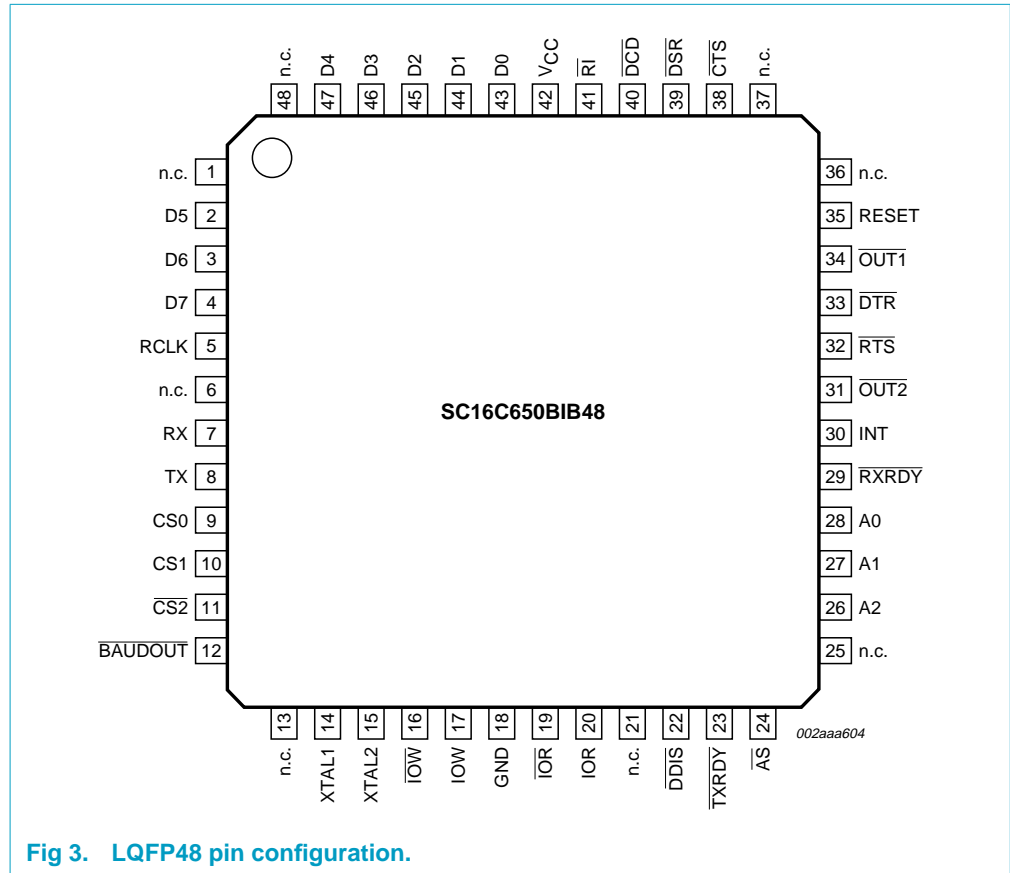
n.c. 48
D4 47
D3 46
D2 45
D1 44
D0 43
$V_{CC}$ 42
$\overline{RI}$ 41
$\overline{DCD}$ 40
$\overline{DSR}$ 39
$\overline{CTS}$ 38
n.c. 37

n.c. 1
D5 2
D6 3
D7 4
RCLK 5
n.c. 6
RX 7
TX 8
CS0 9
CS1 10
$\overline{CS2}$ 11
$\overline{BAUDOUT}$ 12

SC16C650BIB48

36 n.c.
35 RESET
34 $\overline{OUT1}$
33 $\overline{DTR}$
32 $\overline{RTS}$
31 $\overline{OUT2}$
30 INT
29 $\overline{RXRDY}$
28 A0
27 A1
26 A2
25 n.c.

13 n.c.
14 XTAL1
15 XTAL2
16 $\overline{IOW}$
17 IOW
18 GND
19 $\overline{IOR}$
20 IOR
21 n.c.
22 $\overline{DDIS}$
23 $\overline{TXRDY}$
24 $\overline{AS}$

002aaa604

Fig 3. LQFP48 pin configuration.